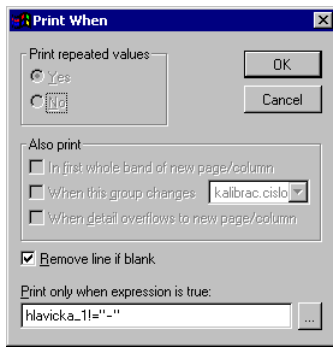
Print When

Print repeated values
Yes
No

OK
Cancel

Also print
In first whole band of new page/column
When this group changes
kalibrac.cislo
When detail overflows to new page/column

Remove line if blank

Print only when expression is true:
hlavicka_1!="-"
...